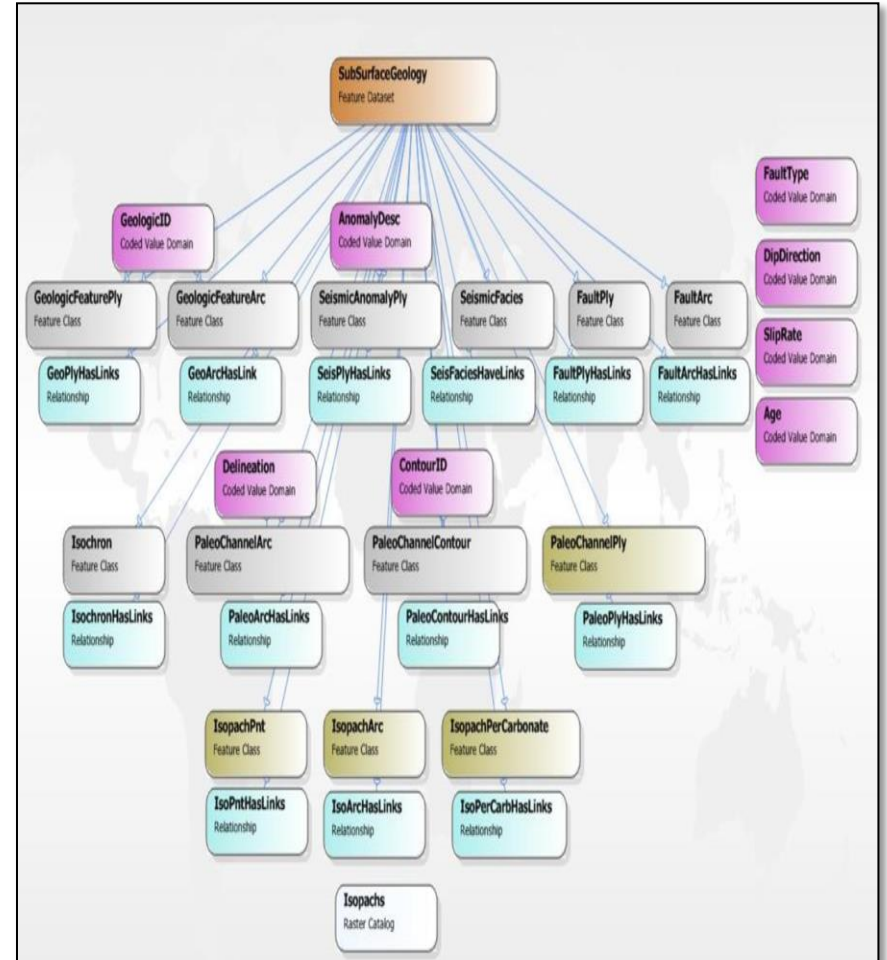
SubSurfaceGeology
Feature Dataset

FaultType
Coded Value Domain

DipDirection
Coded Value Domain

SlipRate
Coded Value Domain

Age
Coded Value Domain

GeologicID
Coded Value Domain

AnomalyDesc
Coded Value Domain

GeologicFeaturePly
Feature Class

GeologicFeatureArc
Feature Class

SeismicAnomalyPly
Feature Class

SeismicFacies
Feature Class

FaultPly
Feature Class

FaultArc
Feature Class

GeoPlyHasLinks
Relationship

GeoArcHasLink
Relationship

SeisPlyHasLinks
Relationship

SeisFaciesHaveLinks
Relationship

FaultPlyHasLinks
Relationship

FaultArcHasLinks
Relationship

Delineation
Coded Value Domain

ContourID
Coded Value Domain

Isochron
Feature Class

PaleoChannelArc
Feature Class

PaleoChannelContour
Feature Class

PaleoChannelPly
Feature Class

IsochronHasLinks
Relationship

PaleoArcHasLinks
Relationship

PaleoContourHasLinks
Relationship

PaleoPlyHasLinks
Relationship

IsopachPnt
Feature Class

IsopachArc
Feature Class

IsopachPerCarbonate
Feature Class

IsoPntHasLinks
Relationship

IsoArcHasLinks
Relationship

IsoPerCarbHasLinks
Relationship

Isopachs
Raster Catalog